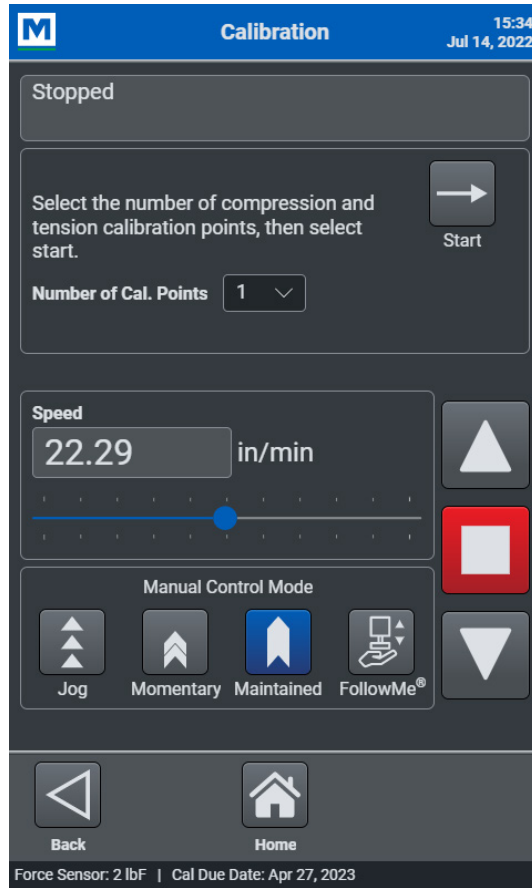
M
Calibration
15:34
Jul 14, 2022

Stopped

Select the number of compression and tension calibration points, then select start.

Start

Number of Cal. Points 1

Speed
22.29 in/min

Manual Control Mode
Jog Momentary Maintained FollowMe®

Back
Home

Force Sensor: 2 lbF | Cal Due Date: Apr 27, 2023